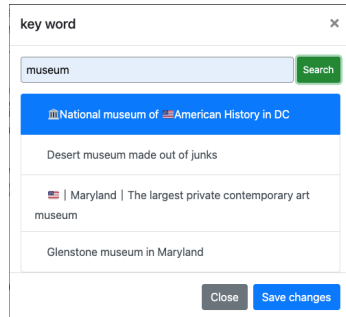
key word

×

museum

Search

🏛National museum of 🇺🇸American History in DC

Desert museum made out of junks

🇺🇸 | Maryland | The largest private contemporary art museum

Glenstone museum in Maryland

Close

Save changes